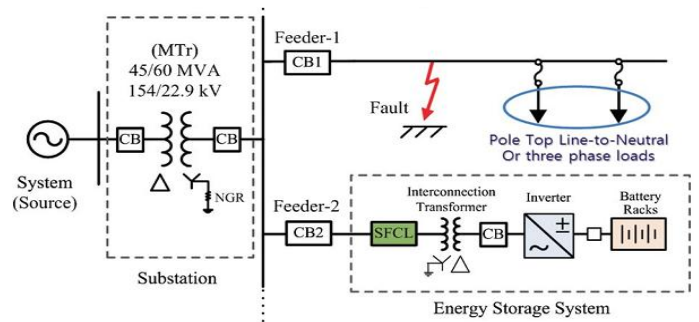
(MTr)
45/60 MVA
154/22.9 kV

Feeder-1

CB1

Fault

Pole Top Line-to-Neutral
Or three phase loads

CB

CB

System
(Source)

NGR

Feeder-2

CB2

Interconnection
Transformer

Inverter

Battery
Racks

SFCL

CB

Substation

Energy Storage System